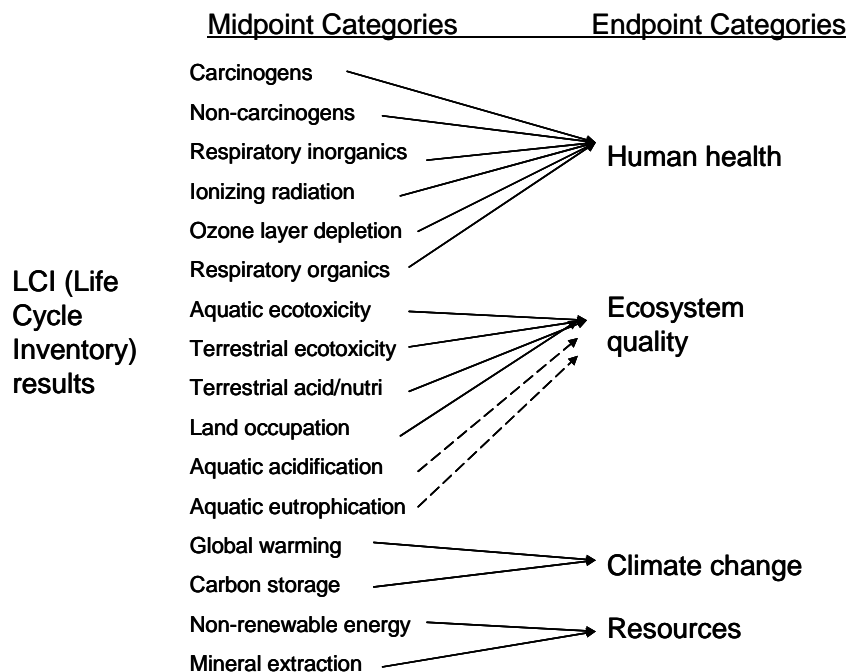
Midpoint Categories Endpoint Categories

LCI (Life Cycle Inventory) results

Carcinogens
Non-carcinogens
Respiratory inorganics
Ionizing radiation
Ozone layer depletion
Respiratory organics
Aquatic ecotoxicity
Terrestrial ecotoxicity
Terrestrial acid/nutri
Land occupation
Aquatic acidification
Aquatic eutrophication
Global warming
Carbon storage
Non-renewable energy
Mineral extraction

Human health
Ecosystem quality
Climate change
Resources